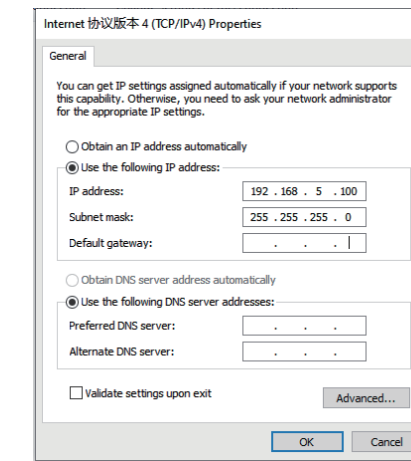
Internet 协议版本 4 (TCP/IPv4) Properties

General

You can get IP settings assigned automatically if your network supports this capability. Otherwise, you need to ask your network administrator for the appropriate IP settings.

Obtain an IP address automatically

Use the following IP address:

IP address: 192 . 168 . 5 . 100

Subnet mask: 255 . 255 . 255 . 0

Default gateway: . . .

Obtain DNS server address automatically

Use the following DNS server addresses:

Preferred DNS server: . . .

Alternate DNS server: . . .

Validate settings upon exit

Advanced...

OK

Cancel